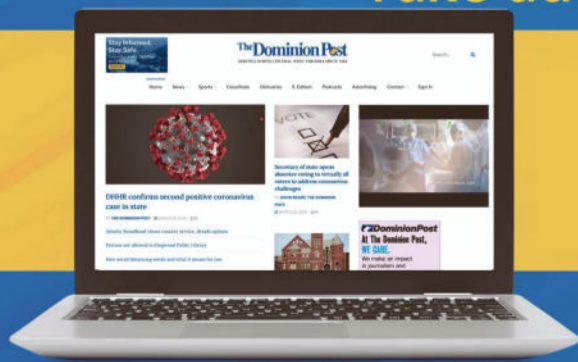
Stay Informed.
Stay Safe.

The Dominion Post
SERVING NORTH CENTRAL WEST VIRGINIA SINCE 1864

Search...

Home News Sports Classifieds Obituaries E-Edition Podcasts Advertising Contact Sign In

VOTE

DHHR confirms second positive coronavirus case in state

BY THE DOMINION POST

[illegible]

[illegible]

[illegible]

Secretary of state opens absentee voting to virtually all voters to address coronavirus challenges

BY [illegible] THE DOMINION POST

The Dominion Post
At The Dominion Post,
WE CARE.
We make an impact in journalism and